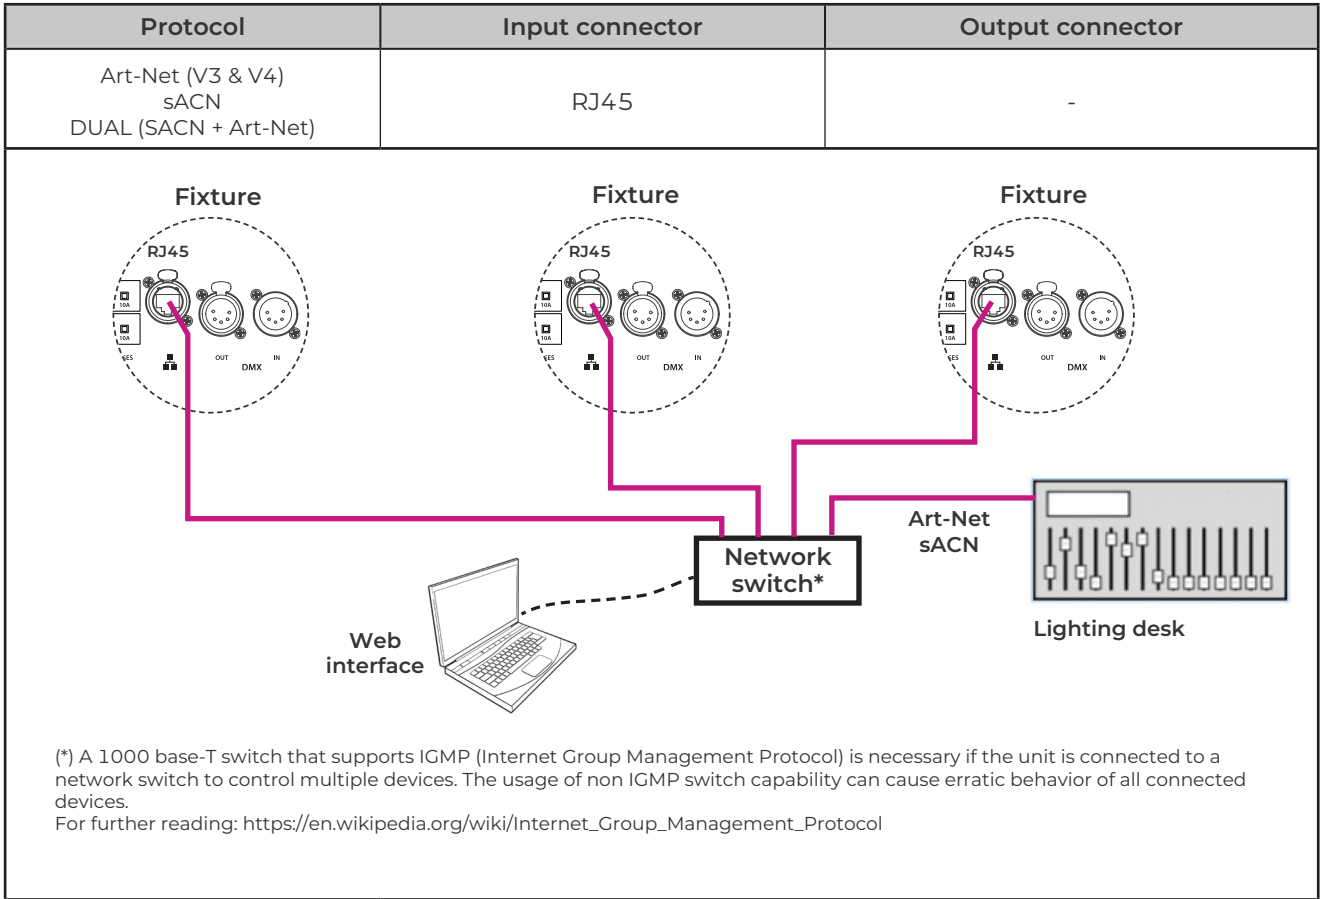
| Protocol | Input connector | Output connector |
|---|---|---|
| Art-Net (V3 & V4)<br>sACN<br>DUAL (SACN + Art-Net) | RJ45 | - |

Fixture

RJ45

10A

10A

ES

OUT

IN

DMX

Fixture

RJ45

10A

10A

ES

OUT

IN

DMX

Fixture

RJ45

10A

10A

ES

OUT

IN

DMX

Art-Net
sACN

Network switch*

Web interface

Lighting desk

(*) A 1000 base-T switch that supports IGMP (Internet Group Management Protocol) is necessary if the unit is connected to a network switch to control multiple devices. The usage of non IGMP switch capability can cause erratic behavior of all connected devices.
For further reading: https://en.wikipedia.org/wiki/Internet_Group_Management_Protocol